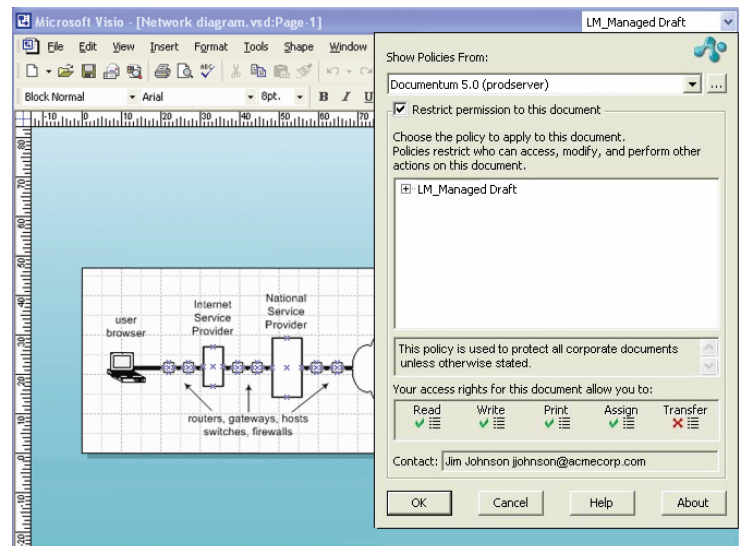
Microsoft Visio - [Network diagram.vsd:Page-1]

LM_Managed Draft

File Edit View Insert Format Tools Shape Window

Block Normal Arial 8pt. B I U

user browser

Internet Service Provider

National Service Provider

routers, gateways, hosts switches, firewalls

Show Policies From:

Documentum 5.0 (prodserver)

...

Restrict permission to this document

Choose the policy to apply to this document. Policies restrict who can access, modify, and perform other actions on this document.

LM_Managed Draft

This policy is used to protect all corporate documents unless otherwise stated.

Your access rights for this document allow you to:

| Read | Write | Print | Assign | Transfer |
|---|---|---|---|---|
| ✔ | ✔ | ✔ | ✔ | ✖ |

Contact: Jim Johnson jjohnson@acmecorp.com

OK Cancel Help About